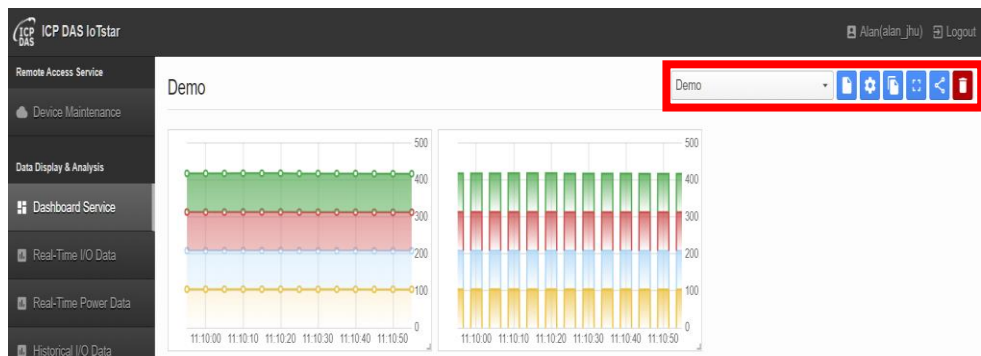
ICP DAS ICP DAS IoTstar

Alan(alan_jhu) Logout

Remote Access Service

Device Maintenance

Data Display & Analysis

Dashboard Service

Real-Time I/O Data

Real-Time Power Data

Historical I/O Data

Demo

Demo

500
400
300
200
100
0
11:10:00 11:10:10 11:10:20 11:10:30 11:10:40 11:10:50

500
400
300
200
100
0
11:10:00 11:10:10 11:10:20 11:10:30 11:10:40 11:10:50